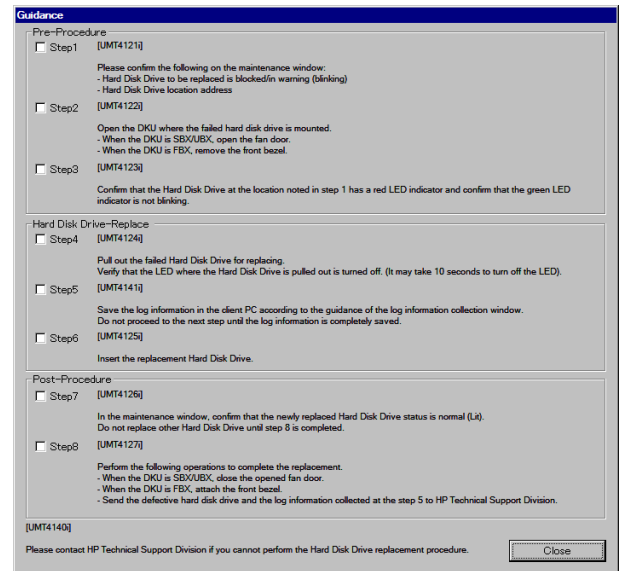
Guidance

Pre-Procedure

Step1 [UMT4121i]

Please confirm the following on the maintenance window:
- Hard Disk Drive to be replaced is blocked/in warning (blinking)
- Hard Disk Drive location address

Step2 [UMT4122i]

Open the DKU where the failed hard disk drive is mounted.
- When the DKU is SBX/UBX, open the fan door.
- When the DKU is FBX, remove the front bezel.

Step3 [UMT4123i]

Confirm that the Hard Disk Drive at the location noted in step 1 has a red LED indicator and confirm that the green LED indicator is not blinking.

Hard Disk Drive-Replace

Step4 [UMT4124i]

Pull out the failed Hard Disk Drive for replacing.
Verify that the LED where the Hard Disk Drive is pulled out is turned off. (It may take 10 seconds to turn off the LED).

Step5 [UMT4141i]

Save the log information in the client PC according to the guidance of the log information collection window.
Do not proceed to the next step until the log information is completely saved.

Step6 [UMT4125i]

Insert the replacement Hard Disk Drive.

Post-Procedure

Step7 [UMT4126i]

In the maintenance window, confirm that the newly replaced Hard Disk Drive status is normal (Lit).
Do not replace other Hard Disk Drive until step 8 is completed.

Step8 [UMT4127i]

Perform the following operations to complete the replacement.
- When the DKU is SBX/UBX, close the opened fan door.
- When the DKU is FBX, attach the front bezel.
- Send the defective hard disk drive and the log information collected at the step 5 to HP Technical Support Division.

[UMT4140i]

Please contact HP Technical Support Division if you cannot perform the Hard Disk Drive replacement procedure.

Close